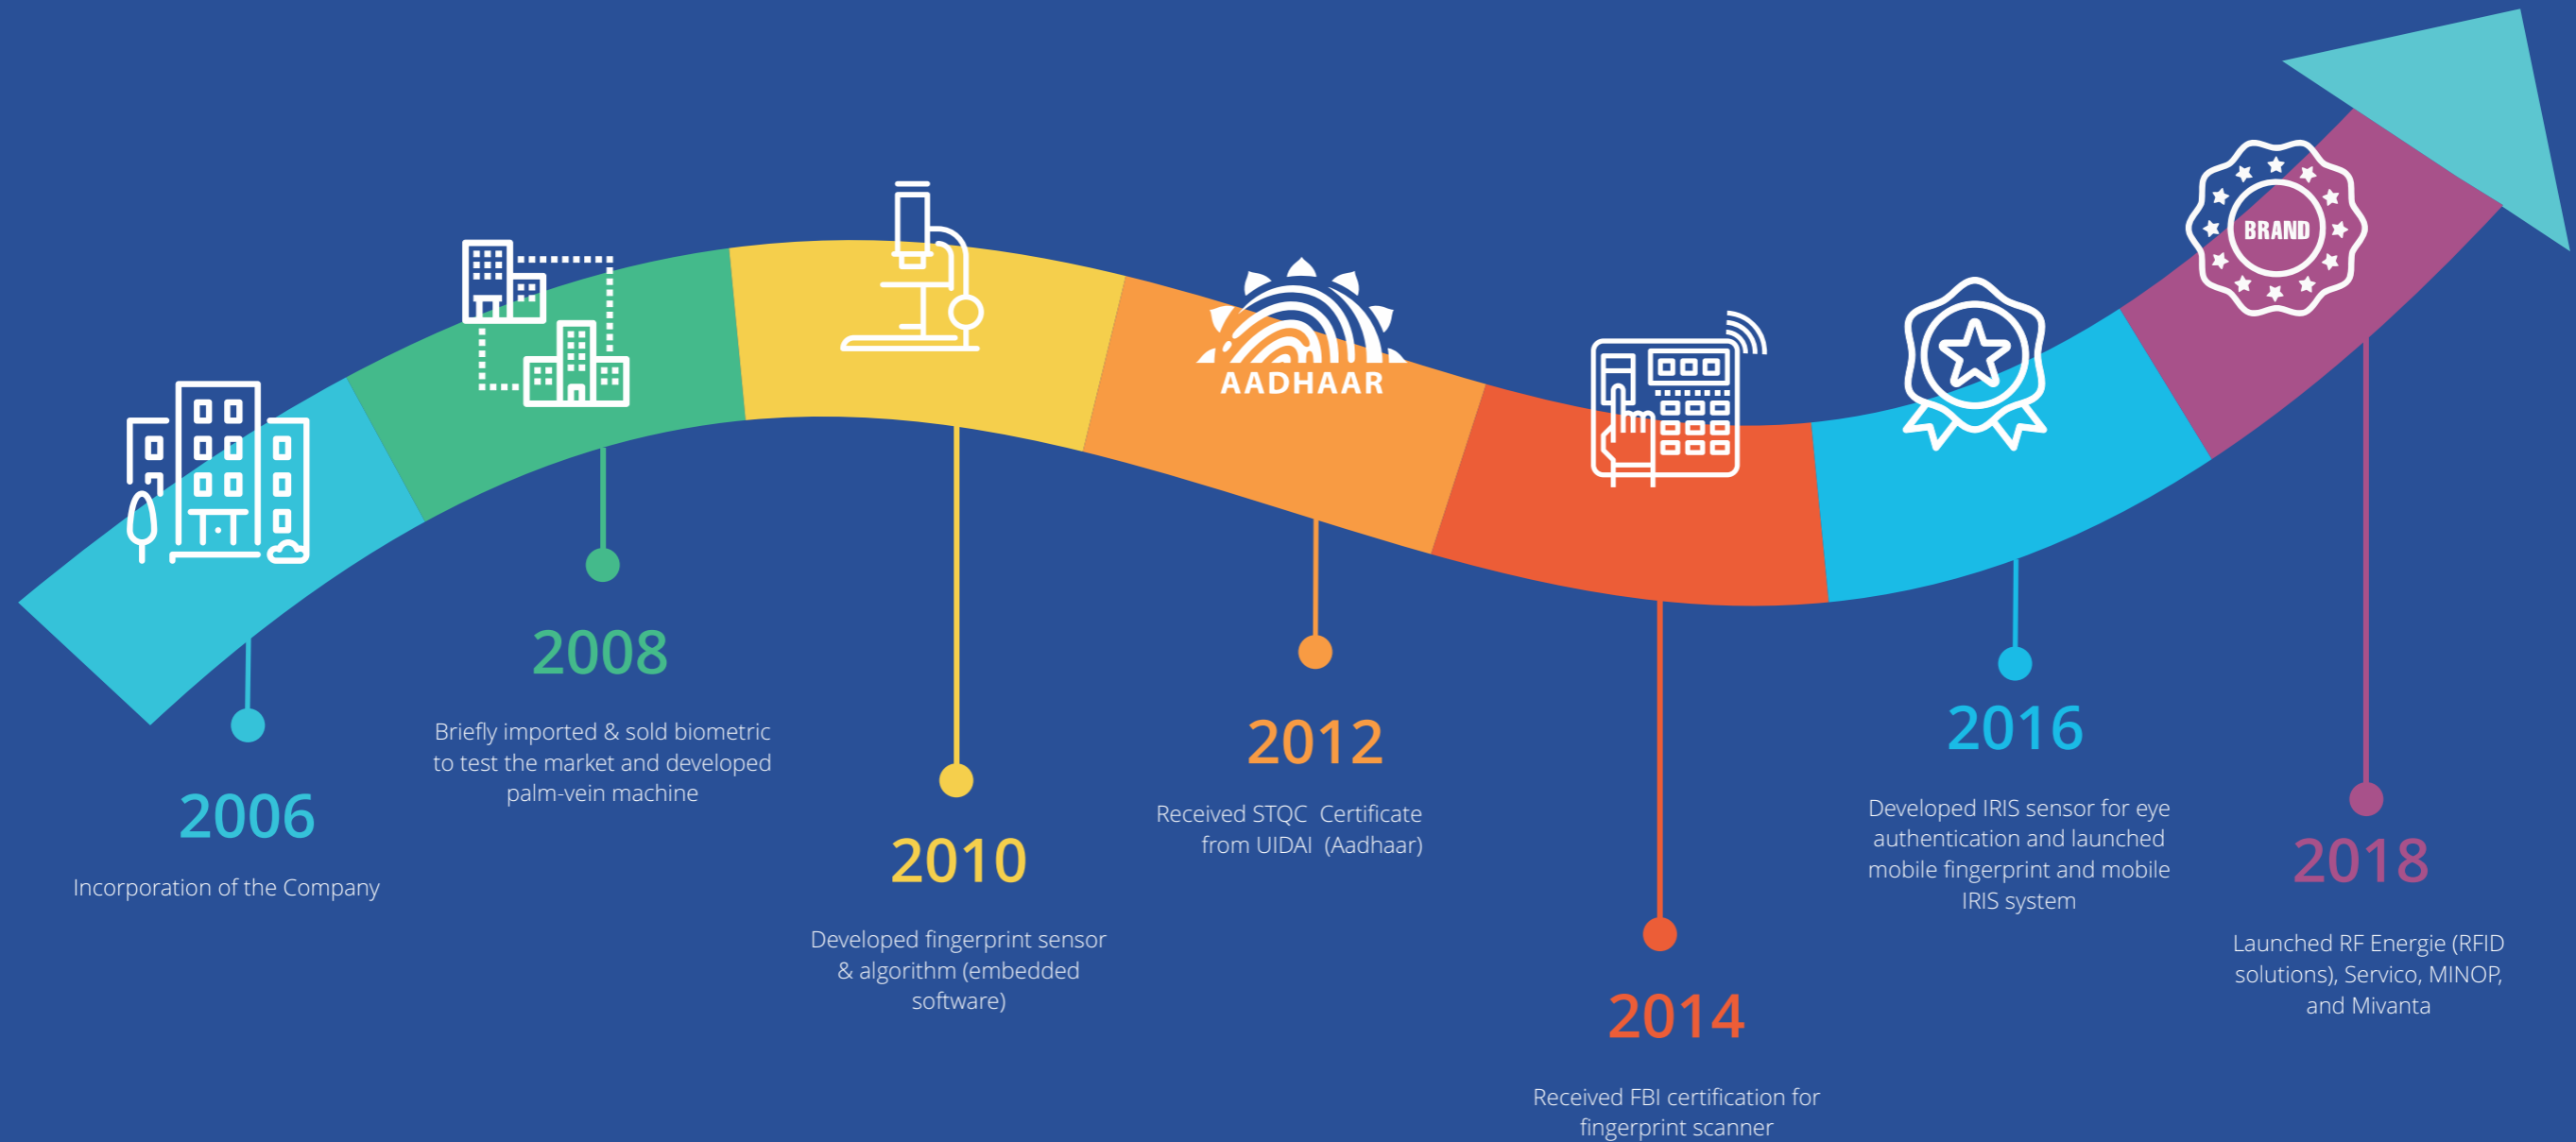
AADHAAR

BRAND

2006

Incorporation of the Company

2008

Briefly imported & sold biometric to test the market and developed palm-vein machine

2010

Developed fingerprint sensor & algorithm (embedded software)

2012

Received STQC Certificate from UIDAI (Aadhaar)

2014

Received FBI certification for fingerprint scanner

2016

Developed IRIS sensor for eye authentication and launched mobile fingerprint and mobile IRIS system

2018

Launched RF Energie (RFID solutions), Servico, MINOP, and Mivanta